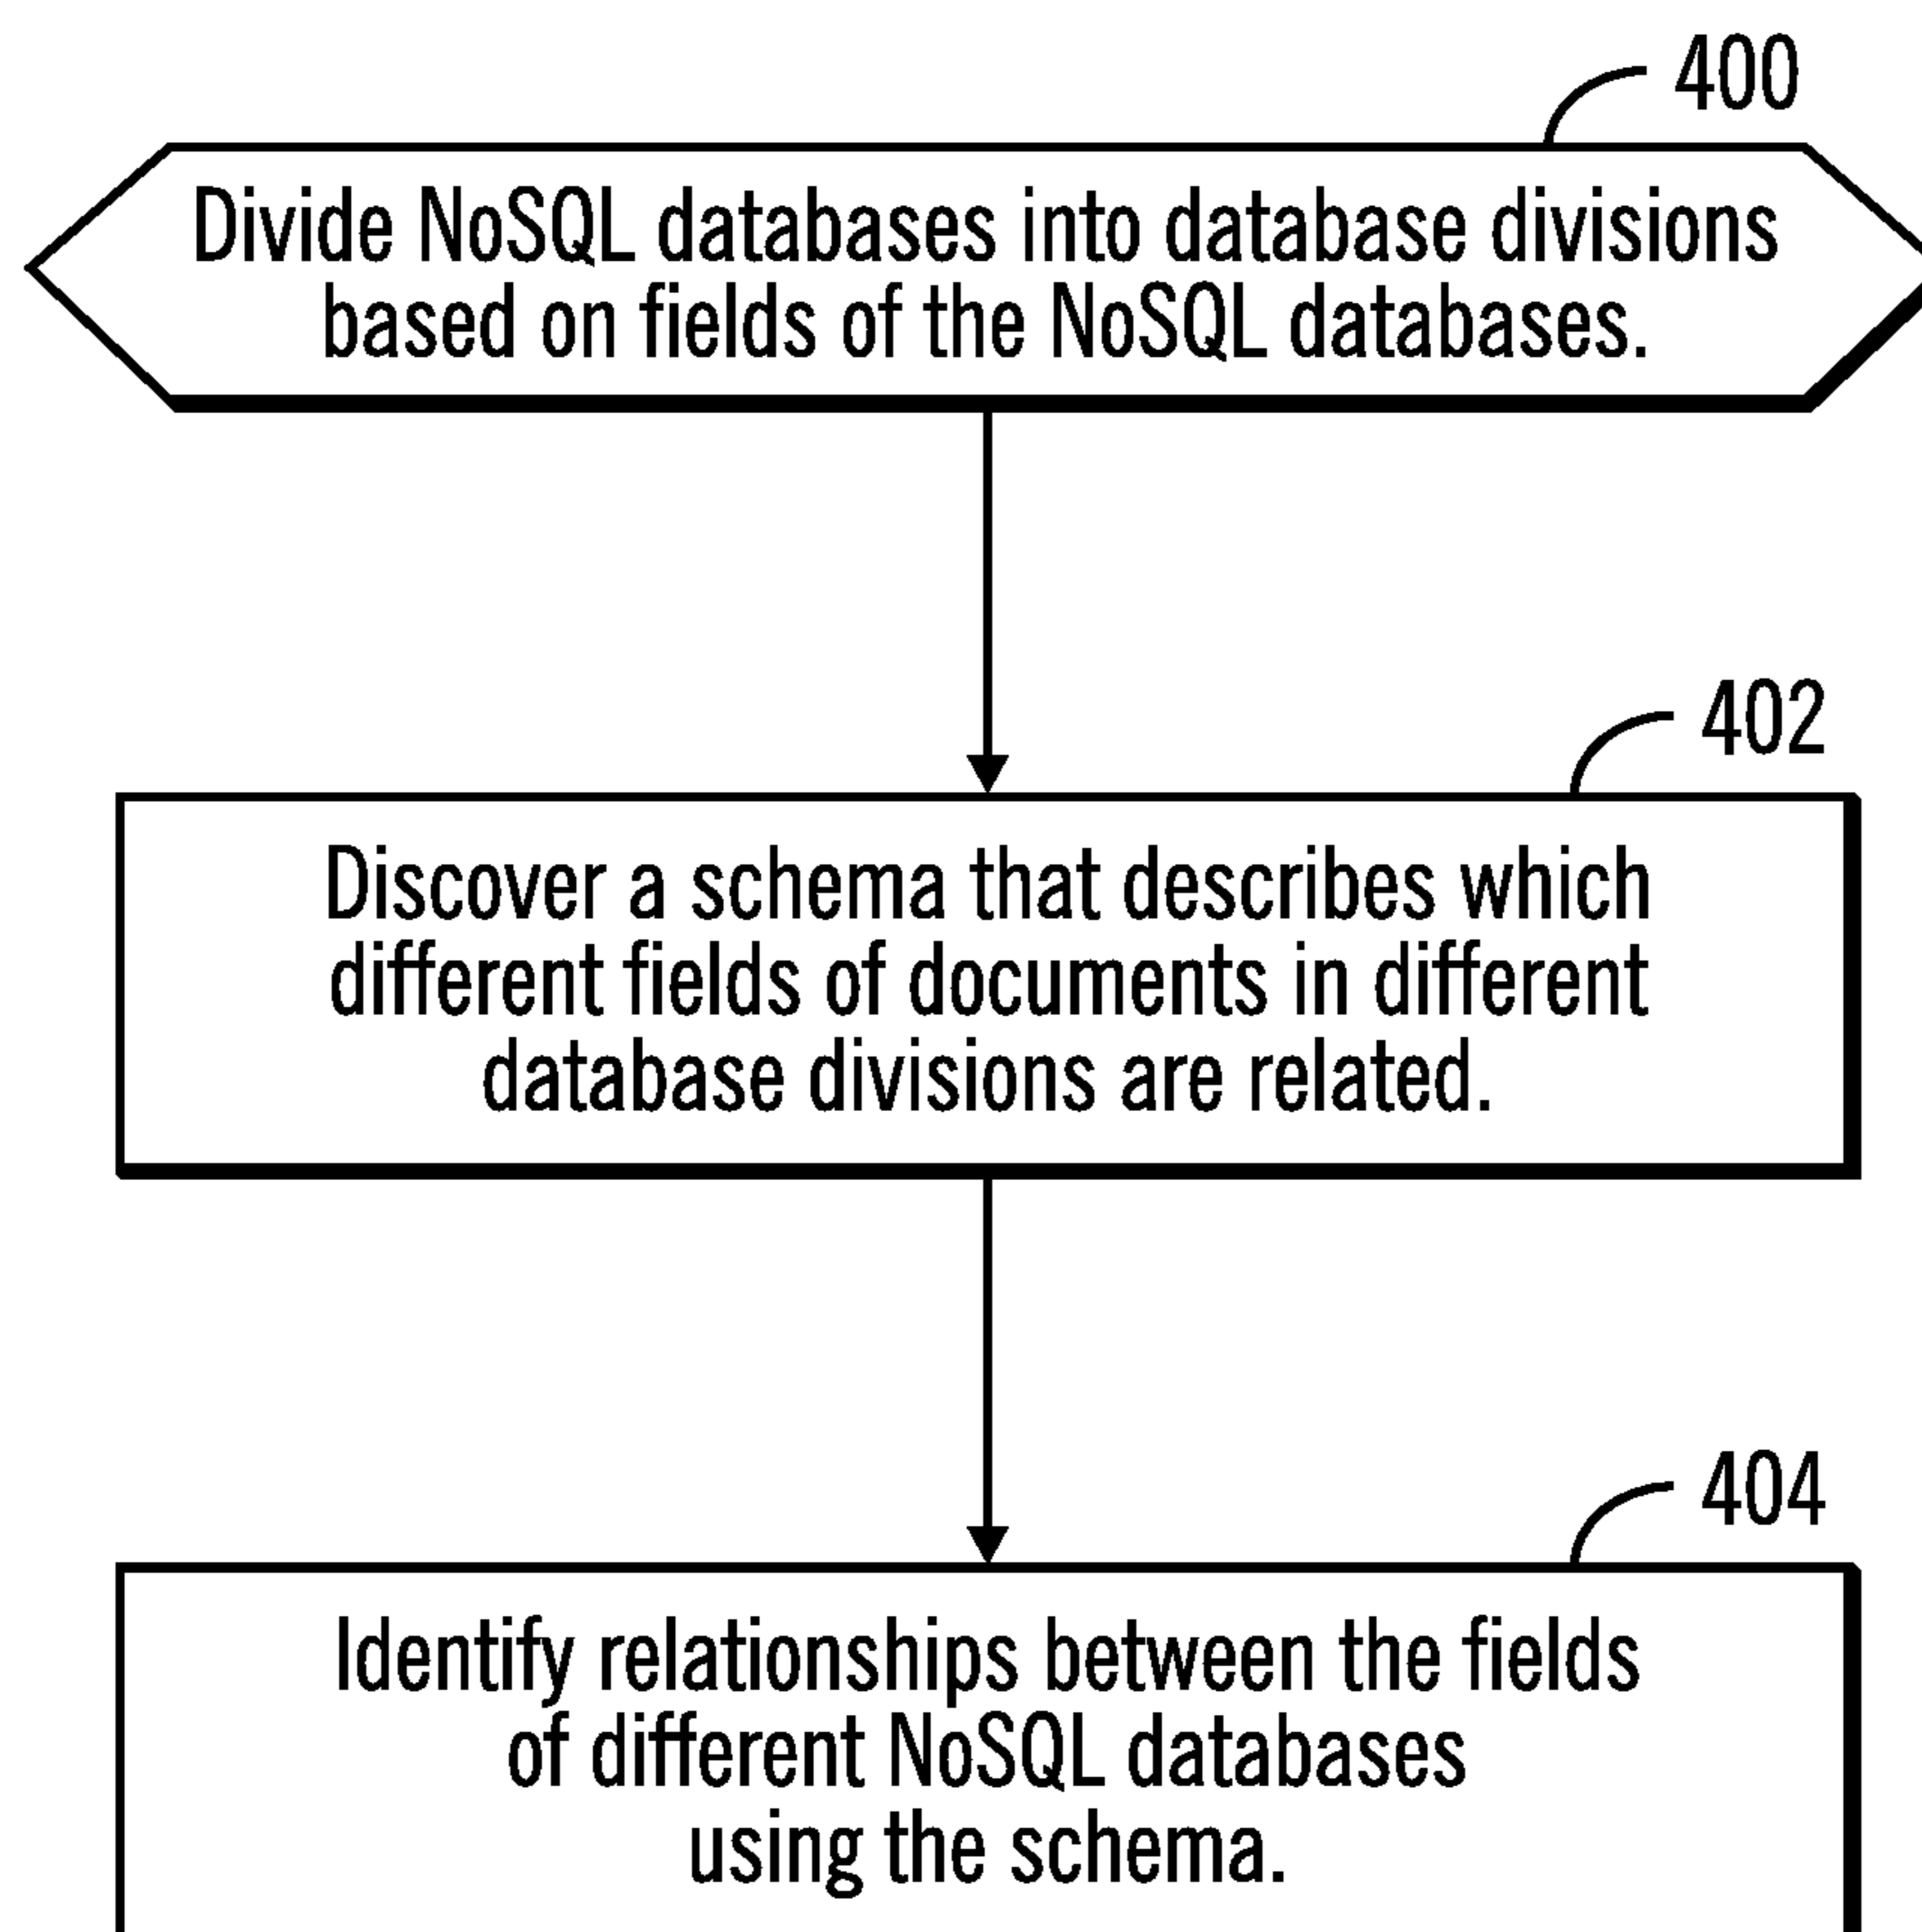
400

Divide NoSQL databases into database divisions based on fields of the NoSQL databases.

402

Discover a schema that describes which different fields of documents in different database divisions are related.

404

Identify relationships between the fields of different NoSQL databases using the schema.